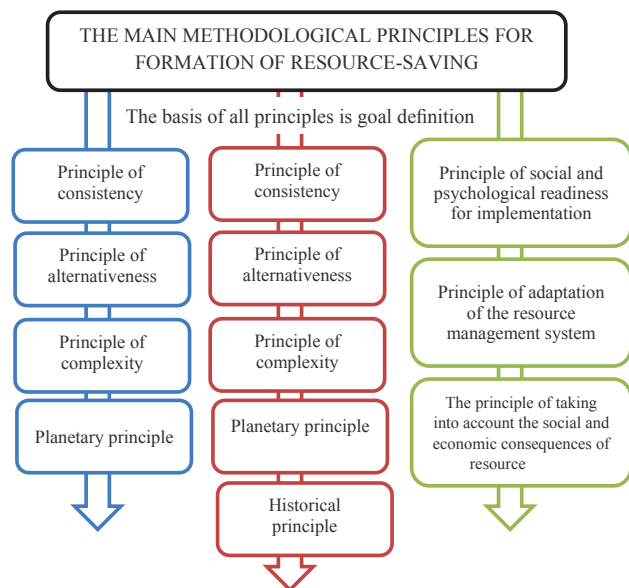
THE MAIN METHODOLOGICAL PRINCIPLES FOR FORMATION OF RESOURCE-SAVING

The basis of all principles is goal definition

Principle of consistency

Principle of alternativeness

Principle of complexity

Planetary principle

Principle of consistency

Principle of alternativeness

Principle of complexity

Planetary principle

Historical principle

Principle of social and psychological readiness for implementation

Principle of adaptation of the resource management system

The principle of taking into account the social and economic consequences of resource